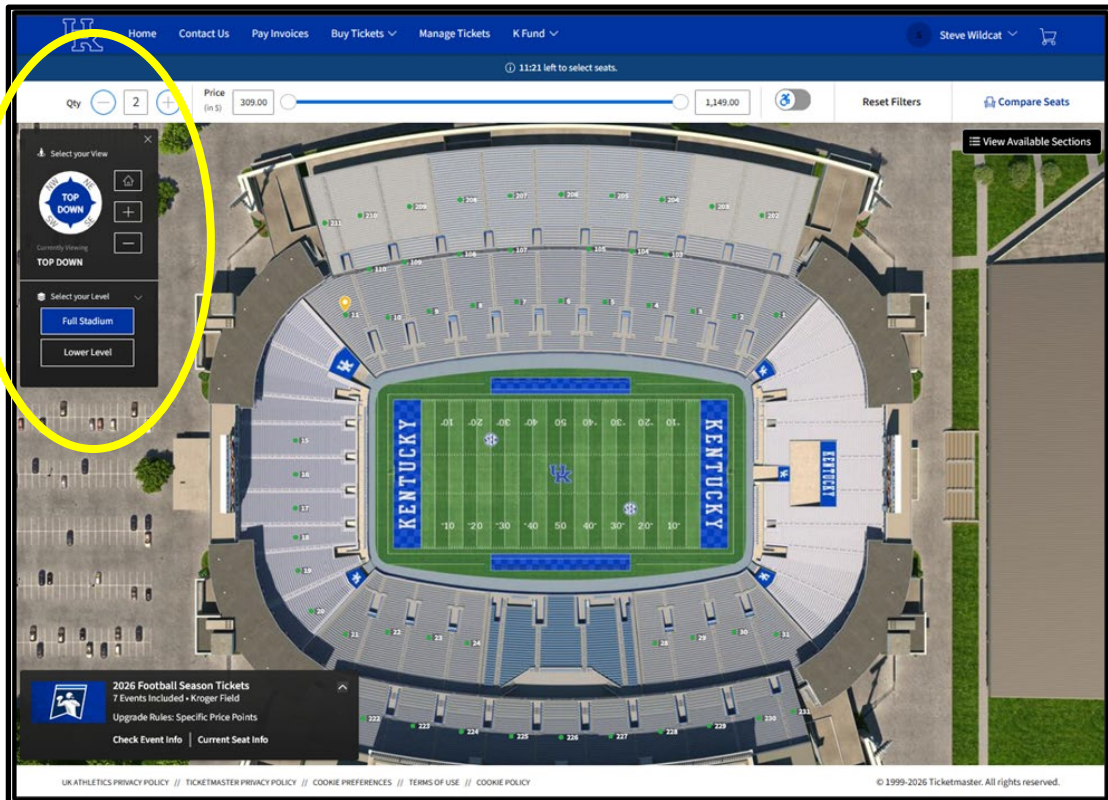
UK Home Contact Us Pay Invoices Buy Tickets Manage Tickets K Fund Steve Wildcat

11:21 left to select seats.

Qty 2 Price (in $) 309.00 1,149.00 Reset Filters Compare Seats

View Available Sections

Select your View

TOP DOWN

NW NE SW SE

Currently Viewing

TOP DOWN

Select your Level

Full Stadium

Lower Level

211 210 209 208 207 206 205 204 203 202

110 109 108 107 106 105 104 103

11 10 9 8 7 6 5 4 3 2 1

15 16 17 18 19 20

21 22 23 24 25 26 27 28 29 30 31

222 223 224 225 226 227 228 229 230 231

KENTUCKY KENTUCKY KENTUCKY

10 20 30 40 50 40 30 20 10

UK

2026 Football Season Tickets

7 Events Included • Kroger Field

Upgrade Rules: Specific Price Points

Check Event Info | Current Seat Info

UK ATHLETICS PRIVACY POLICY // TICKETMASTER PRIVACY POLICY // COOKIE PREFERENCES // TERMS OF USE // COOKIE POLICY

© 1999-2026 Ticketmaster. All rights reserved.